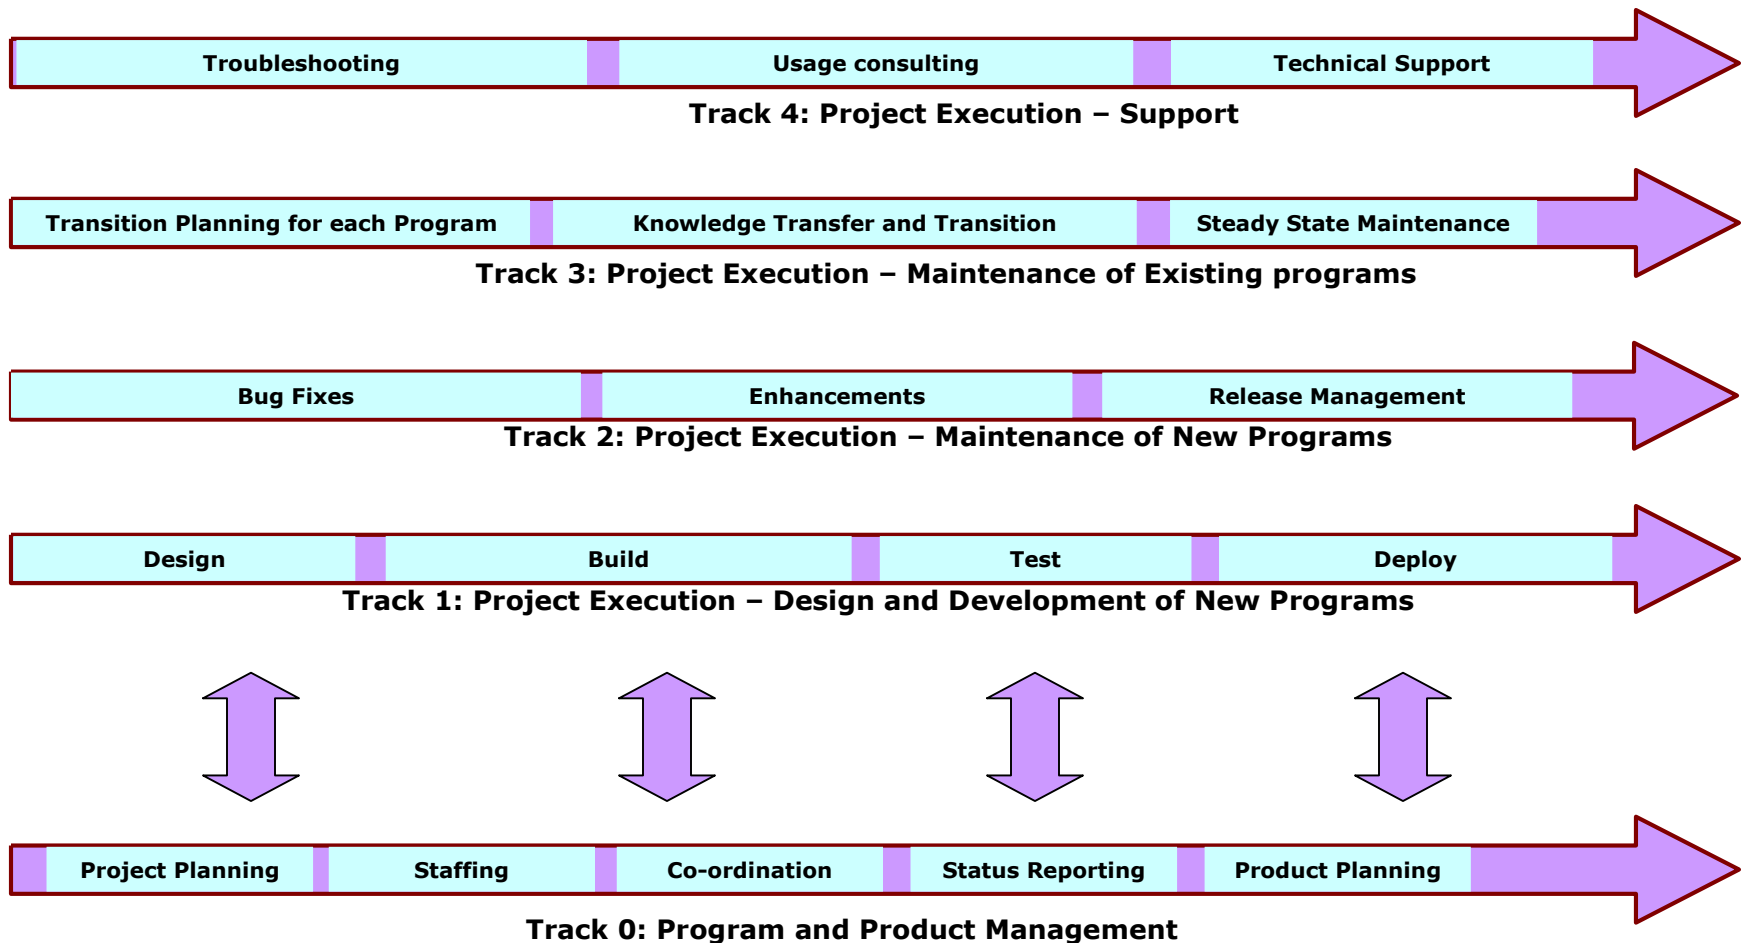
Troubleshooting
Usage consulting
Technical Support
Track 4: Project Execution – Support

Transition Planning for each Program
Knowledge Transfer and Transition
Steady State Maintenance
Track 3: Project Execution – Maintenance of Existing programs

Bug Fixes
Enhancements
Release Management
Track 2: Project Execution – Maintenance of New Programs

Design
Build
Test
Deploy
Track 1: Project Execution – Design and Development of New Programs

Project Planning
Staffing
Co-ordination
Status Reporting
Product Planning
Track 0: Program and Product Management